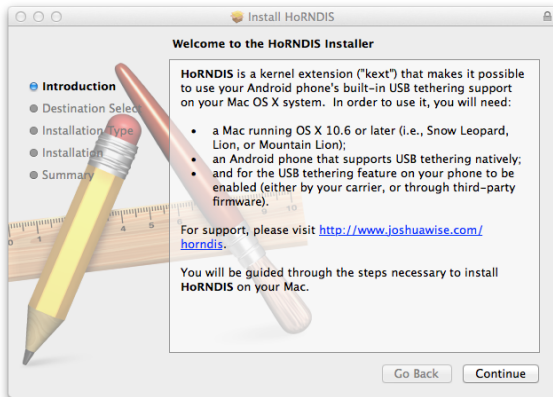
Install HoRNDIS

Welcome to the HoRNDIS Installer

Introduction
Destination Selec
Installation Type
Installation
Summary

HoRNDIS is a kernel extension ("kext") that makes it possible to use your Android phone's built-in USB tethering support on your Mac OS X system. In order to use it, you will need:

- a Mac running OS X 10.6 or later (i.e., Snow Leopard, Lion, or Mountain Lion);
- an Android phone that supports USB tethering natively;
- and for the USB tethering feature on your phone to be enabled (either by your carrier, or through third-party firmware).

For support, please visit http://www.joshuawise.com/horndis.

You will be guided through the steps necessary to install HoRNDIS on your Mac.

Go Back
Continue